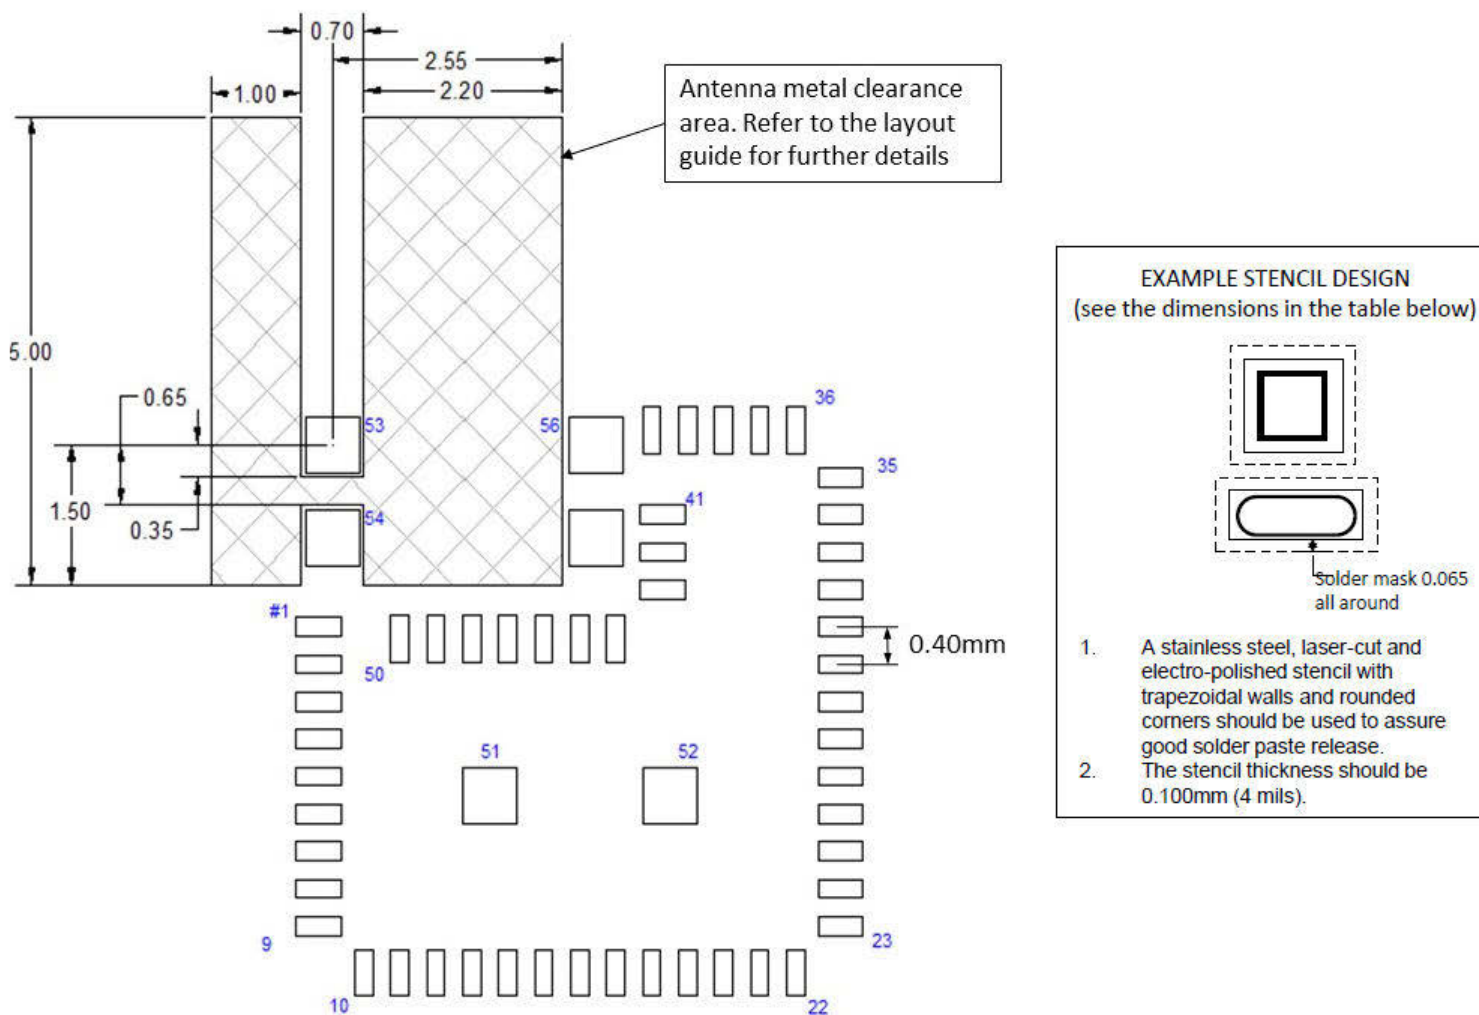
0.70

2.55

1.00

2.20

Antenna metal clearance area. Refer to the layout guide for further details

5.00

0.65

53

56

36

35

1.50

0.35

54

41

#1

50

0.40mm

51

52

9

23

10

22

EXAMPLE STENCIL DESIGN
(see the dimensions in the table below)

Solder mask 0.065 all around

1. A stainless steel, laser-cut and electro-polished stencil with trapezoidal walls and rounded corners should be used to assure good solder paste release.
2. The stencil thickness should be 0.100mm (4 mils).